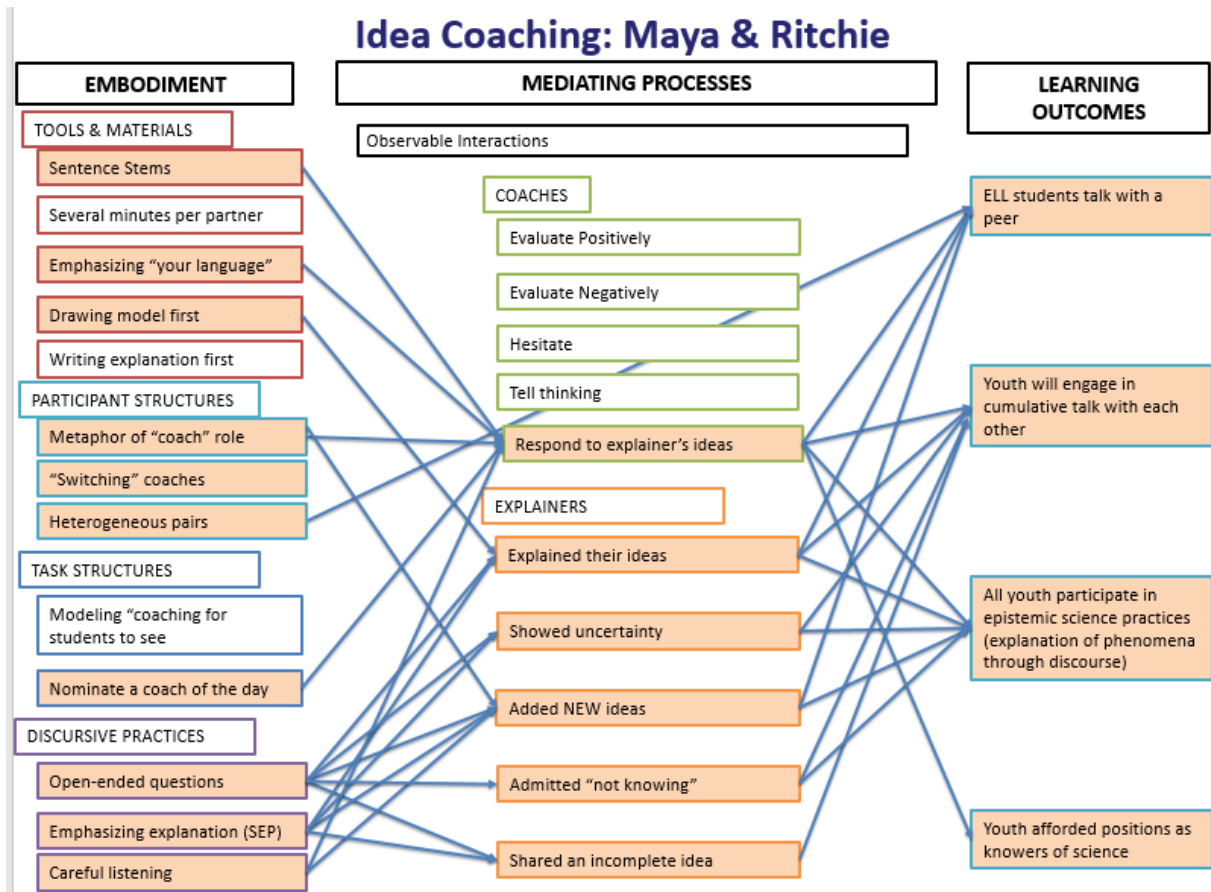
Idea Coaching: Maya & Ritchie

EMBODIMENT

TOOLS & MATERIALS

Sentence Stems

Several minutes per partner

Emphasizing “your language”

Drawing model first

Writing explanation first

PARTICIPANT STRUCTURES

Metaphor of “coach” role

“Switching” coaches

Heterogeneous pairs

TASK STRUCTURES

Modeling “coaching for students to see

Nominate a coach of the day

DISCURSIVE PRACTICES

Open-ended questions

Emphasizing explanation (SEP)

Careful listening

MEDIATING PROCESSES

Observable Interactions

COACHES

Evaluate Positively

Evaluate Negatively

Hesitate

Tell thinking

Respond to explainer’s ideas

EXPLAINERS

Explained their ideas

Showed uncertainty

Added NEW ideas

Admitted “not knowing”

Shared an incomplete idea

LEARNING OUTCOMES

ELL students talk with a peer

Youth will engage in cumulative talk with each other

All youth participate in epistemic science practices (explanation of phenomena through discourse)

Youth afforded positions as knowers of science